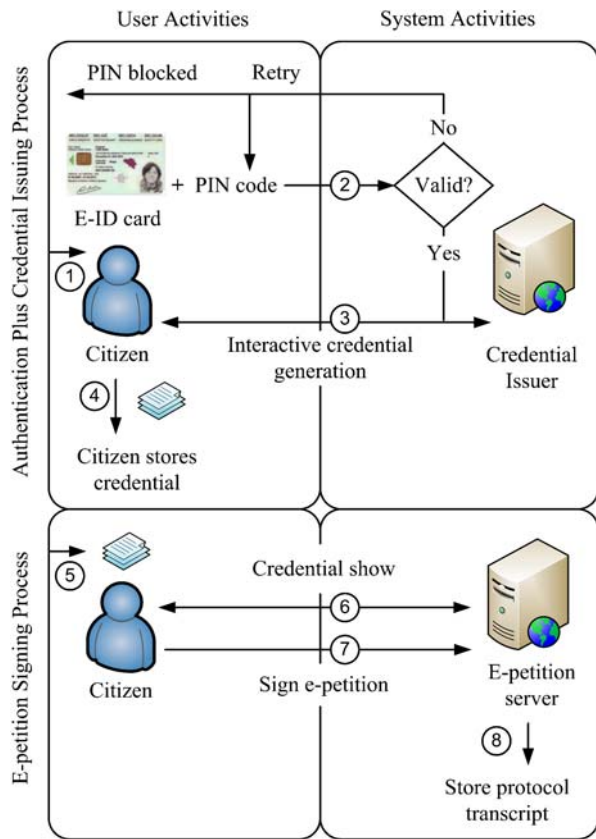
User Activities

System Activities

Authentication Plus Credential Issuing Process

PIN blocked

Retry

No

+ PIN code

2

Valid?

E-ID card

Yes

1

3

Citizen

Interactive credential generation

Credential Issuer

4

Citizen stores credential

E-petition Signing Process

5

Credential show

6

7

Citizen

Sign e-petition

E-petition server

8

Store protocol transcript